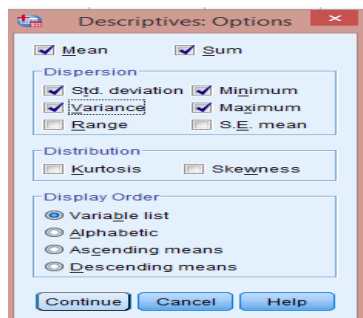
Descriptives: Options

Mean
Sum

Dispersion
Std. deviation
Minimum
Variance
Maximum
Range
S.E. mean

Distribution
Kurtosis
Skewness

Display Order
Variable list
Alphabetic
Ascending means
Descending means

Continue
Cancel
Help